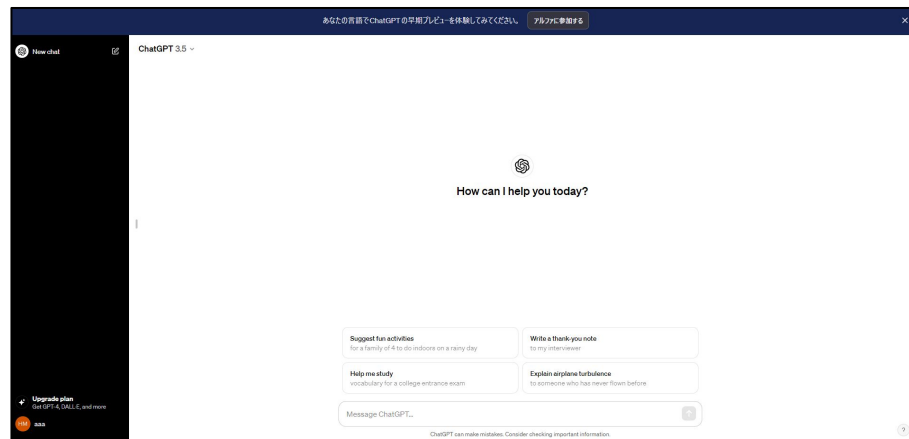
あなたの言語でChatGPTの早期プレビューを体験してみてください。 アルファに参加する

New chat

ChatGPT 3.5

How can I help you today?

Suggest fun activities
for a family of 4 to do indoors on a rainy day

Write a thank-you note
to my interviewer

Help me study
vocabulary for a college entrance exam

Explain airplane turbulence
to someone who has never flown before

Message ChatGPT...

ChatGPT can make mistakes. Consider checking important information.

Upgrade plan
Get GPT-4, DALL·E, and more

HM aaa

?